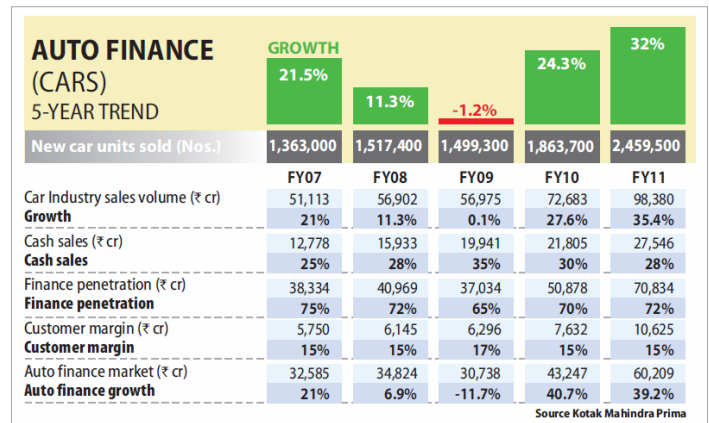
AUTO FINANCE (CARS) 5-YEAR TREND

GROWTH

21.5%
11.3%
-1.2%
24.3%
32%

| New car units sold (Nos.) | 1,363,000 | 1,517,400 | 1,499,300 | 1,863,700 | 2,459,500 |
|---|---|---|---|---|---|
| | FY07 | FY08 | FY09 | FY10 | FY11 |
| Car Industry sales volume (₹ cr) | 51,113 | 56,902 | 56,975 | 72,683 | 98,380 |
| Growth | 21% | 11.3% | 0.1% | 27.6% | 35.4% |
| Cash sales (₹ cr) | 12,778 | 15,933 | 19,941 | 21,805 | 27,546 |
| Cash sales | 25% | 28% | 35% | 30% | 28% |
| Finance penetration (₹ cr) | 38,334 | 40,969 | 37,034 | 50,878 | 70,834 |
| Finance penetration | 75% | 72% | 65% | 70% | 72% |
| Customer margin (₹ cr) | 5,750 | 6,145 | 6,296 | 7,632 | 10,625 |
| Customer margin | 15% | 15% | 17% | 15% | 15% |
| Auto finance market (₹ cr) | 32,585 | 34,824 | 30,738 | 43,247 | 60,209 |
| Auto finance growth | 21% | 6.9% | -11.7% | 40.7% | 39.2% |

Source Kotak Mahindra Prima